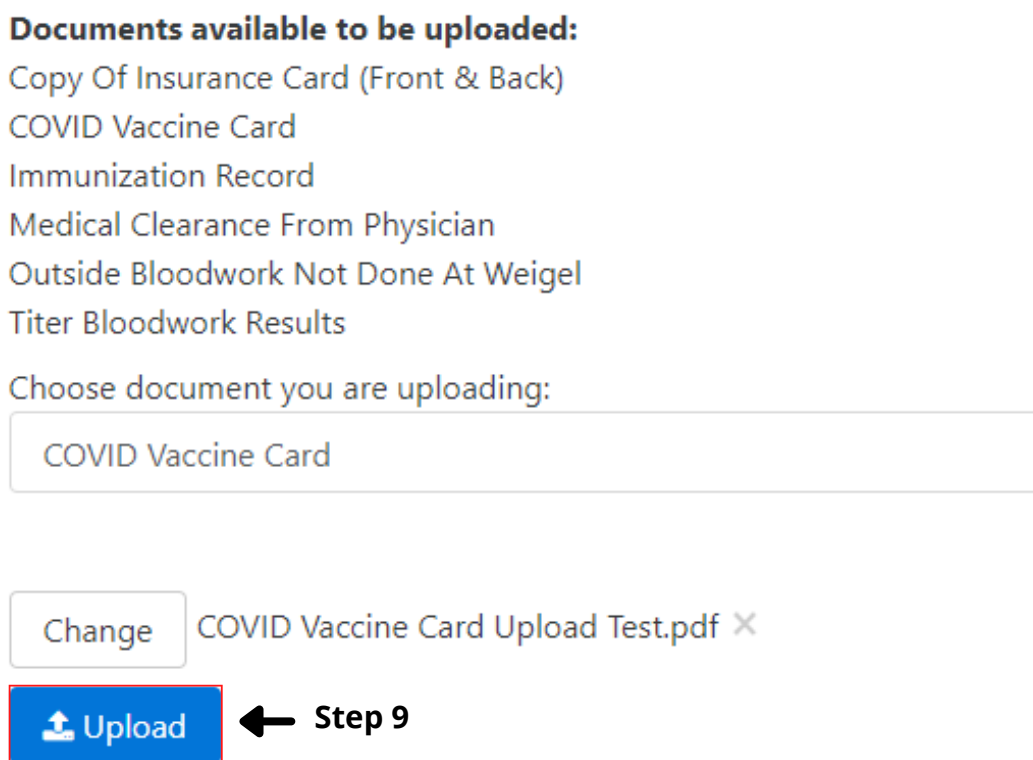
**Documents available to be uploaded:**
Copy Of Insurance Card (Front & Back)
COVID Vaccine Card
Immunization Record
Medical Clearance From Physician
Outside Bloodwork Not Done At Weigel
Titer Bloodwork Results

Choose document you are uploading:

COVID Vaccine Card

Change COVID Vaccine Card Upload Test.pdf ×

Upload

Step 9